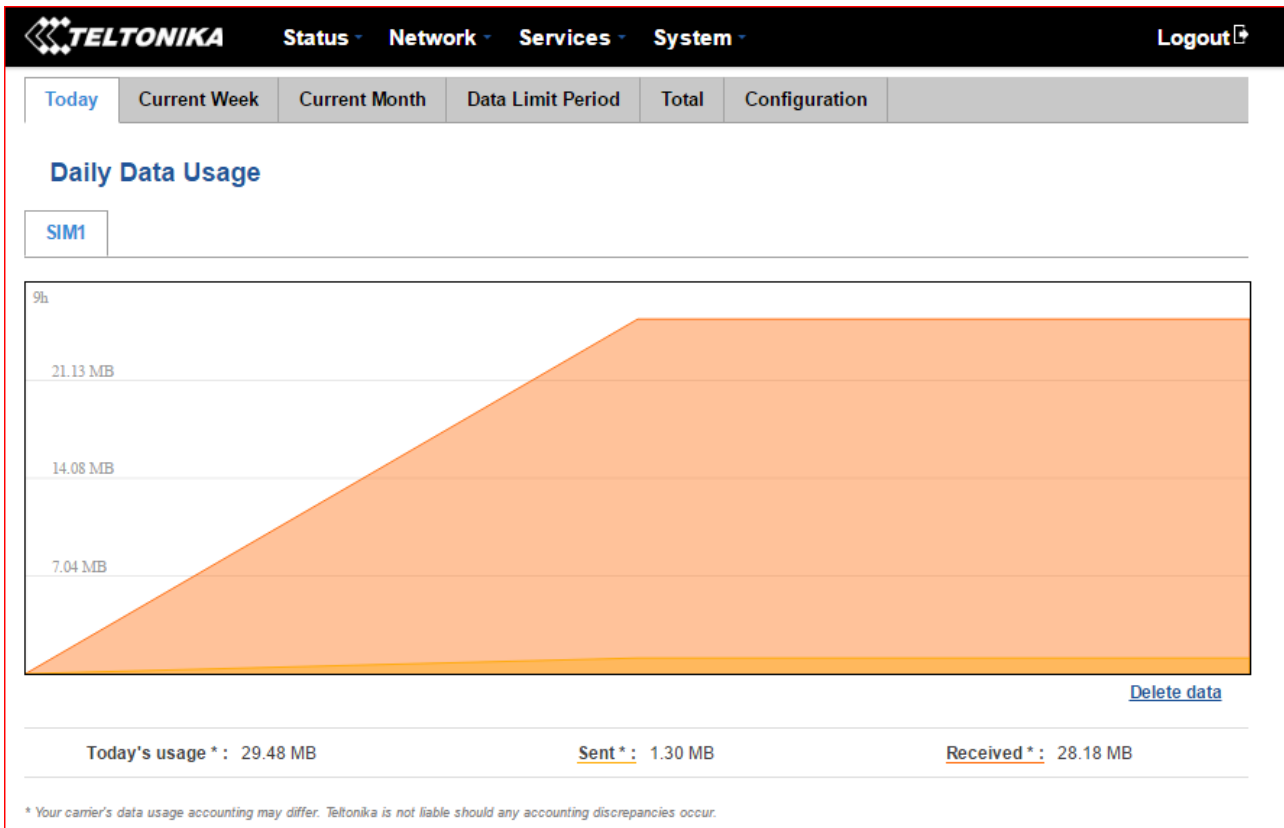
TELTONIKA Status Network Services System Logout

Today | Current Week | Current Month | Data Limit Period | Total | Configuration

Daily Data Usage

SIM1

9h

21.13 MB

14.08 MB

7.04 MB

Delete data

Today's usage * : 29.48 MB

Sent * : 1.30 MB

Received * : 28.18 MB

* Your carrier's data usage accounting may differ. Teltonika is not liable should any accounting discrepancies occur.